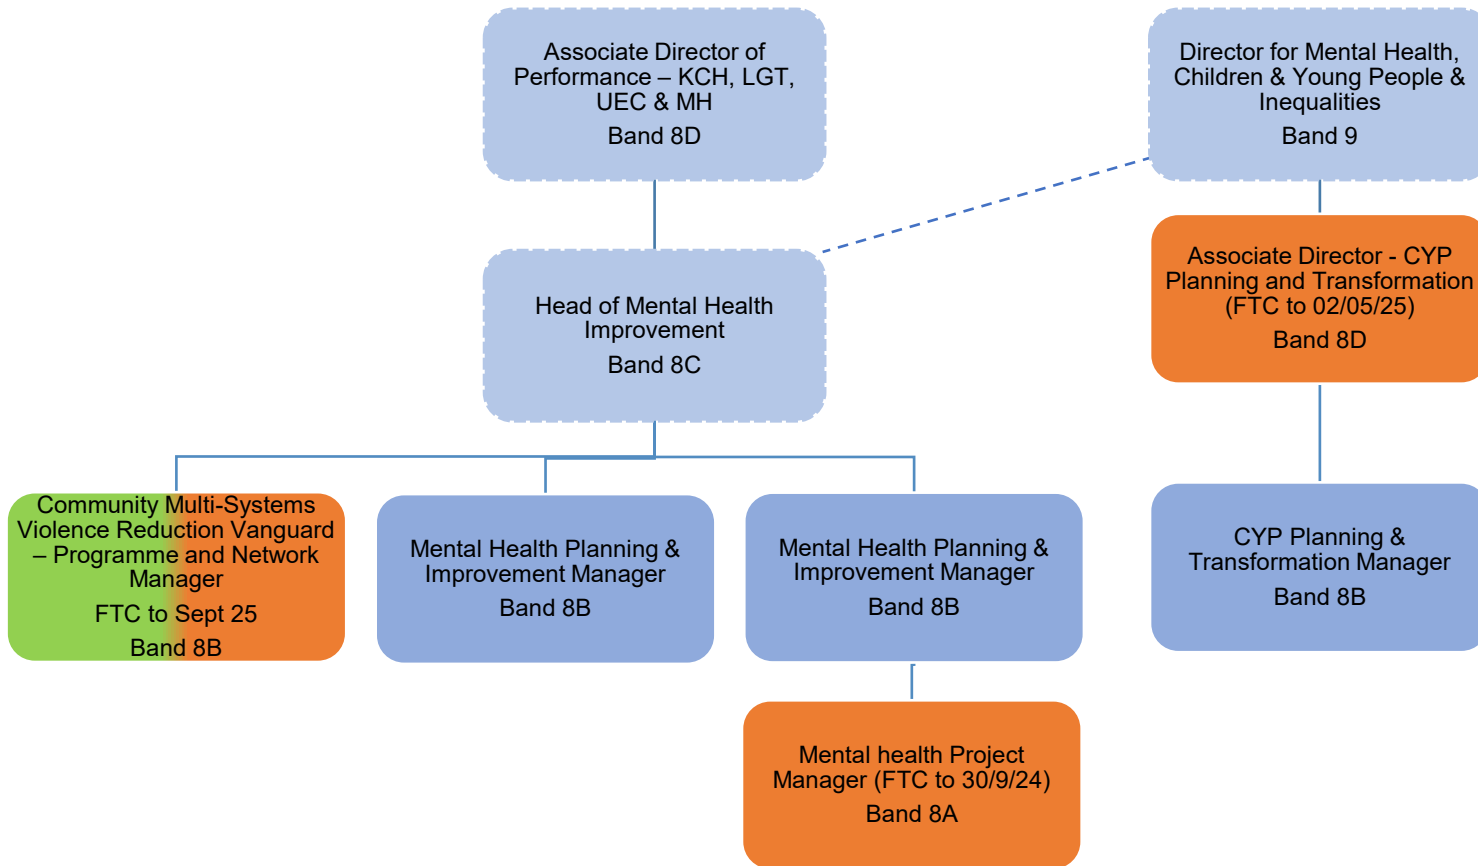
Associate Director of Performance – KCH, LGT, UEC & MH
Band 8D

Director for Mental Health, Children & Young People & Inequalities
Band 9

Head of Mental Health Improvement
Band 8C

Associate Director - CYP Planning and Transformation (FTC to 02/05/25)
Band 8D

Community Multi-Systems Violence Reduction Vanguard – Programme and Network Manager
FTC to Sept 25
Band 8B

Mental Health Planning & Improvement Manager
Band 8B

Mental Health Planning & Improvement Manager
Band 8B

CYP Planning & Transformation Manager
Band 8B

Mental health Project Manager (FTC to 30/9/24)
Band 8A